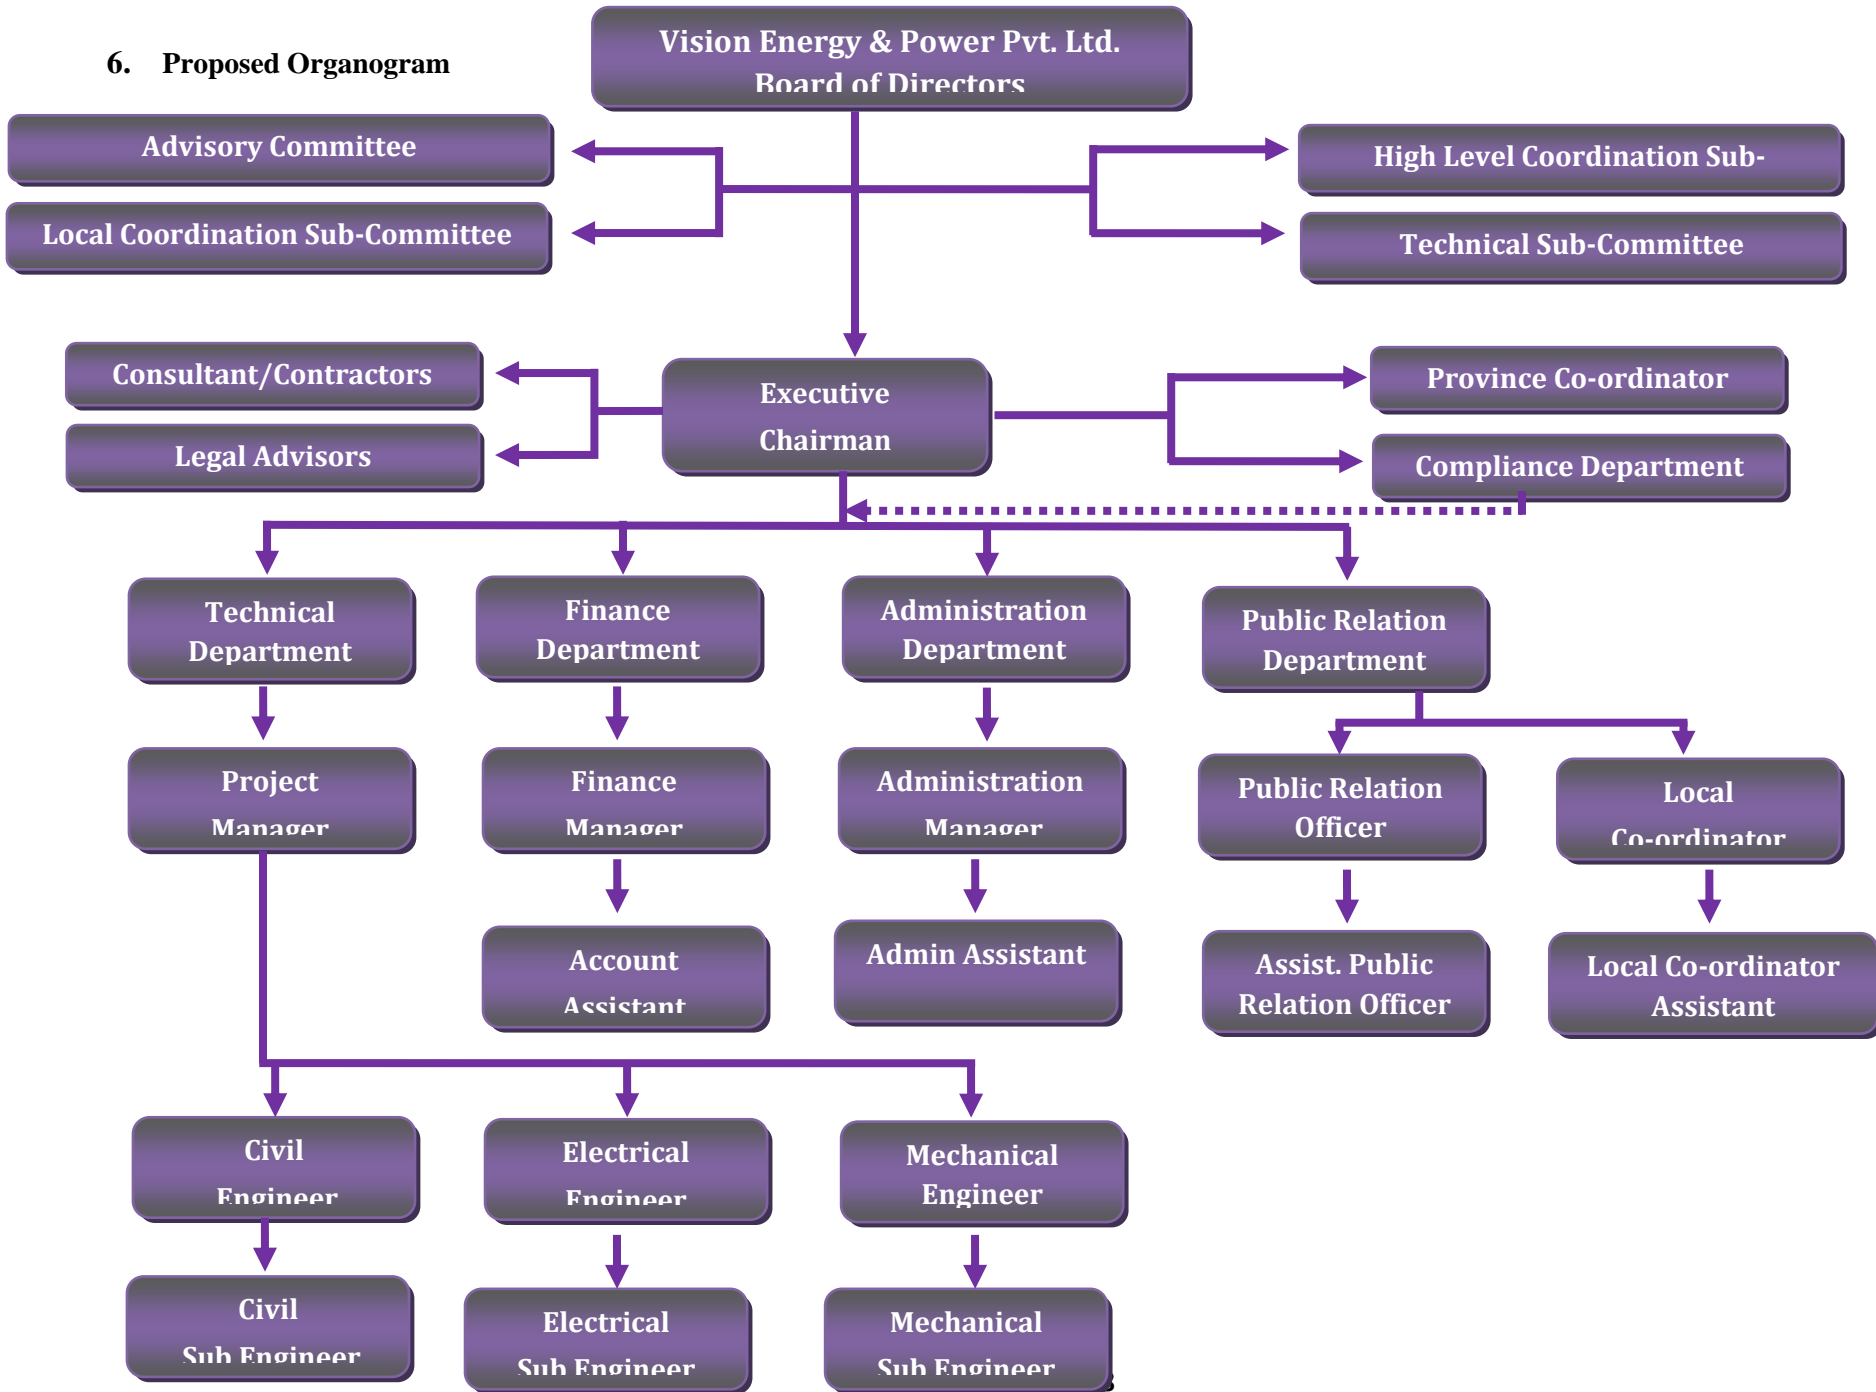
6. Proposed Organogram

Vision Energy & Power Pvt. Ltd.
Board of Directors

Advisory Committee

Local Coordination Sub-Committee

High Level Coordination Sub-

Technical Sub-Committee

Consultant/Contractors

Legal Advisors

Executive Chairman

Province Co-ordinator

Compliance Department

Technical Department

Finance Department

Administration Department

Public Relation Department

Project Manager

Finance Manager

Administration Manager

Public Relation Officer

Local Co-ordinator

Account Assistant

Admin Assistant

Assist. Public Relation Officer

Local Co-ordinator Assistant

Civil Engineer

Electrical Engineer

Mechanical Engineer

Civil Sub Engineer

Electrical Sub Engineer

Mechanical Sub Engineer